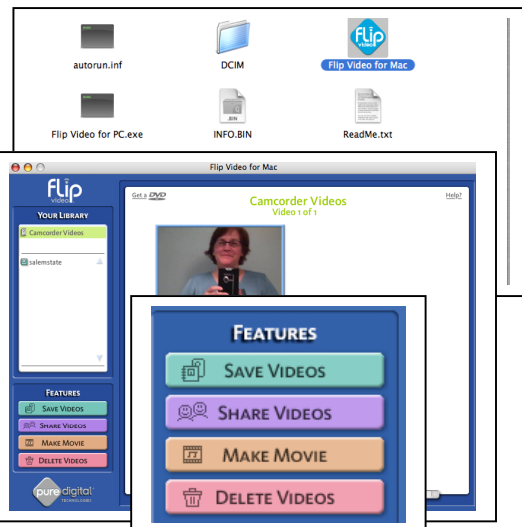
autorun.inf

DCIM

Flip Video for Mac

Flip Video for PC.exe

INFO.BIN

ReadMe.txt

Flip Video for Mac

flip video

Your Library

Camcorder Videos

salemstate

Features

Save Videos

Share Videos

Make Movie

Delete Videos

pure digital technologies

Get a DVD

Camcorder Videos

Video 1 of 1

Help?

Features

Save Videos

Share Videos

Make Movie

Delete Videos